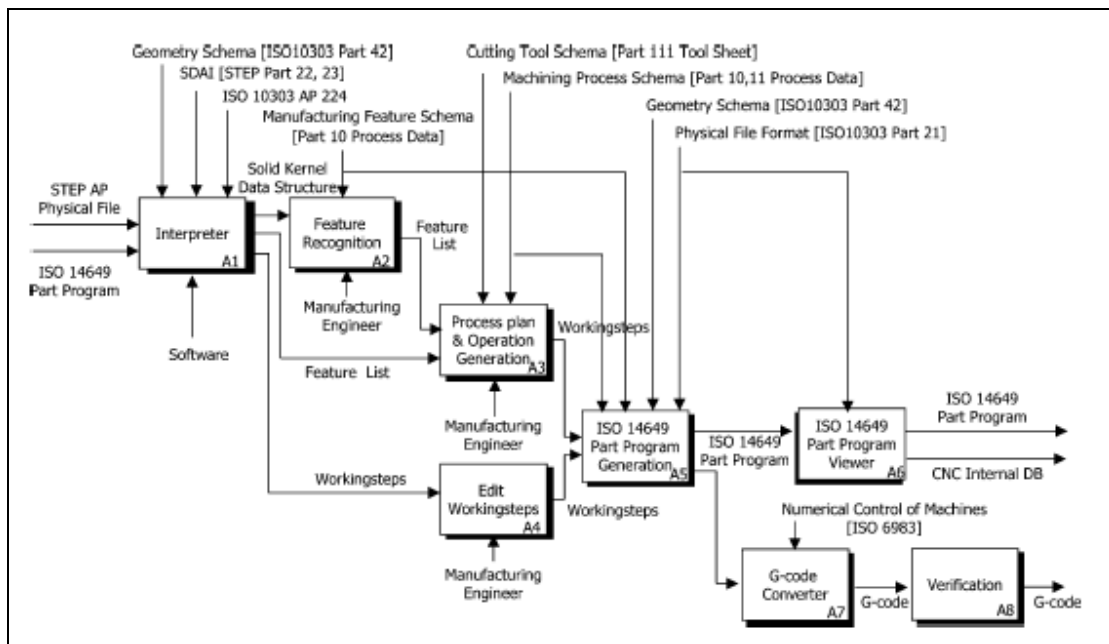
Geometry Schema [ISO10303 Part 42]
SDAI [STEP Part 22, 23]
ISO 10303 AP 224
Manufacturing Feature Schema [Part 10 Process Data]
Cutting Tool Schema [Part 111 Tool Sheet]
Machining Process Schema [Part 10,11 Process Data]
Geometry Schema [ISO10303 Part 42]
Physical File Format [ISO10303 Part 21]

STEP AP Physical File
ISO 14649 Part Program
Solid Kernel Data Structure
Interpreter A1
Software
Feature Recognition A2
Feature List
Manufacturing Engineer
Process plan & Operation Generation A3
Workingsteps
Feature List
Manufacturing Engineer
ISO 14649 Part Program Generation A5
ISO 14649 Part Program
ISO 14649 Part Program Viewer A6
ISO 14649 Part Program
CNC Internal DB
Workingsteps
Edit Workingsteps A4
Workingsteps
Manufacturing Engineer
Numerical Control of Machines [ISO 6983]
G-code Converter A7
G-code
Verification A8
G-code